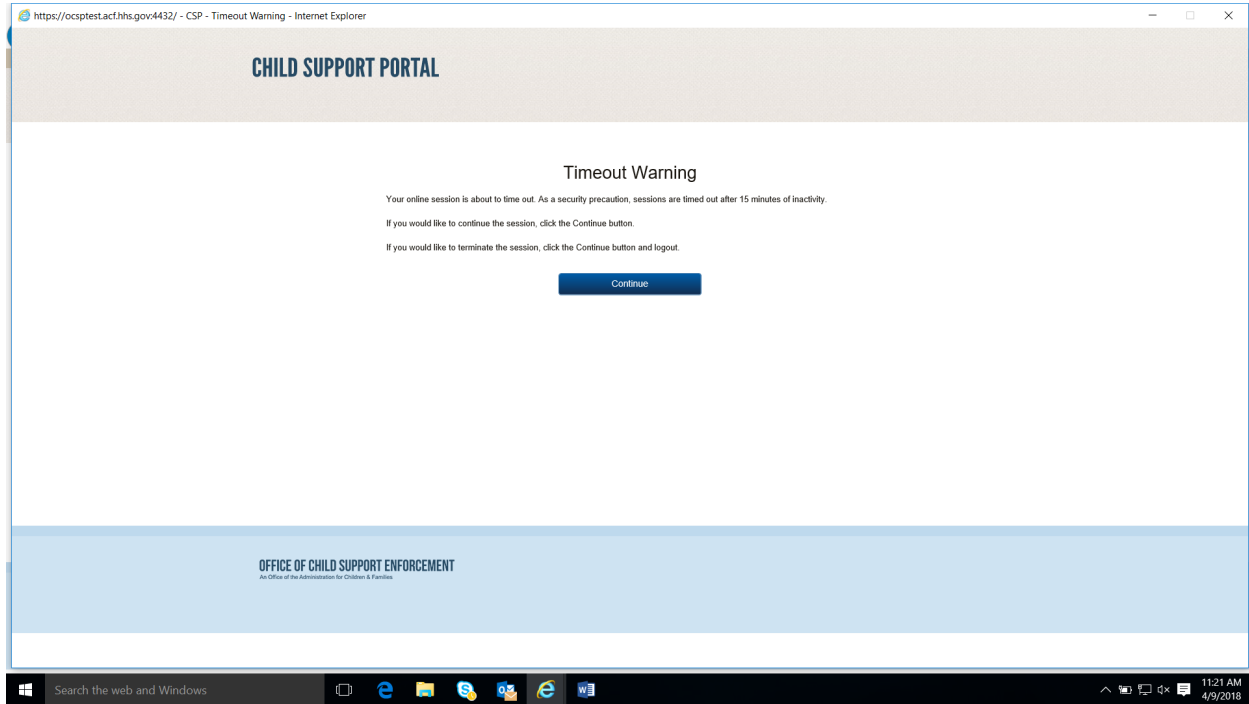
https://ocsptest.acf.hhs.gov:4432/ - CSP - Timeout Warning - Internet Explorer

CHILD SUPPORT PORTAL

Timeout Warning

Your online session is about to time out. As a security precaution, sessions are timed out after 15 minutes of inactivity.

If you would like to continue the session, click the Continue button.

If you would like to terminate the session, click the Continue button and logout.

Continue

OFFICE OF CHILD SUPPORT ENFORCEMENT
An Office of the Administration for Children & Families

Search the web and Windows

11:21 AM
4/9/2018